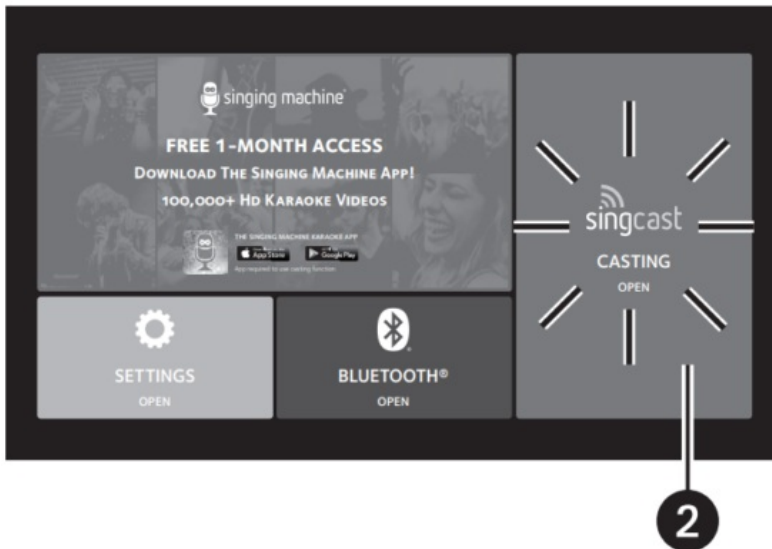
singing machine

FREE 1-MONTH ACCESS

DOWNLOAD THE SINGING MACHINE APP!

100,000+ HD KARAOKE VIDEOS

THE SINGING MACHINE KARAOKE APP

App Store

Google Play

App required to use casting function.

singcast

CASTING

OPEN

SETTINGS

OPEN

BLUETOOTH®

OPEN

2